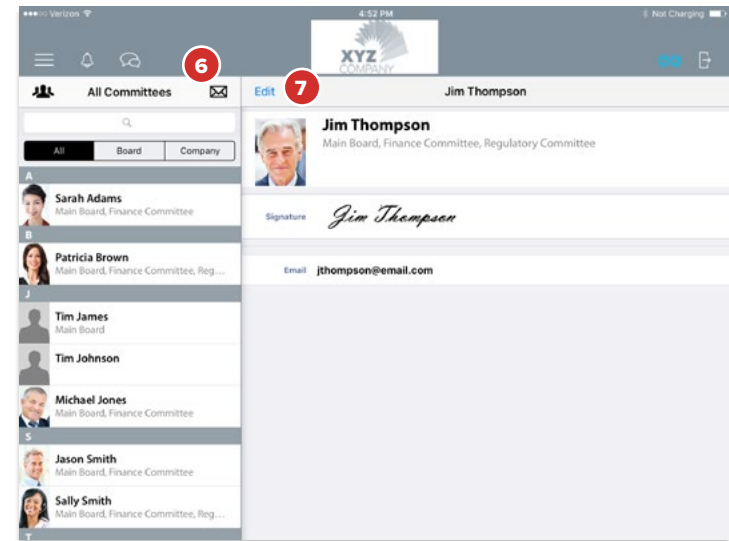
●●●○○ Verizon

4:52 PM

Not Charging

XYZ
COMPANY

6

All Committees

7

Edit

Jim Thompson

All | Board | Company

A

Sarah Adams
Main Board, Finance Committee

B

Patricia Brown
Main Board, Finance Committee, Reg...

J

Tim James
Main Board

Tim Johnson

Michael Jones
Main Board, Finance Committee

S

Jason Smith
Main Board, Finance Committee

Sally Smith
Main Board, Finance Committee, Reg...

T

Jim Thompson
Main Board, Finance Committee, Regulatory Committee

Signature Jim Thompson

Email jthompson@email.com